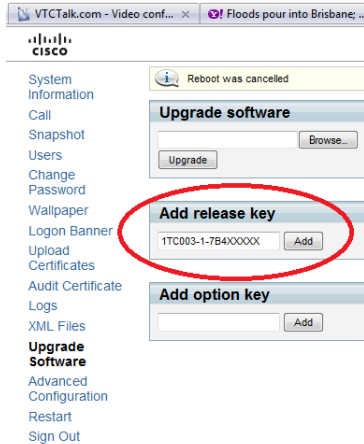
VTCTalk.com - Video conf... ×
Floods pour into Brisbane,

cisco

System Information
Call
Snapshot
Users
Change Password
Wallpaper
Logon Banner
Upload Certificates
Audit Certificate
Logs
XML Files
Upgrade Software
Advanced Configuration
Restart
Sign Out

Reboot was cancelled

Upgrade software
Browse...
Upgrade

Add release key
1TC003-1-7B4XXXXX
Add

Add option key
Add